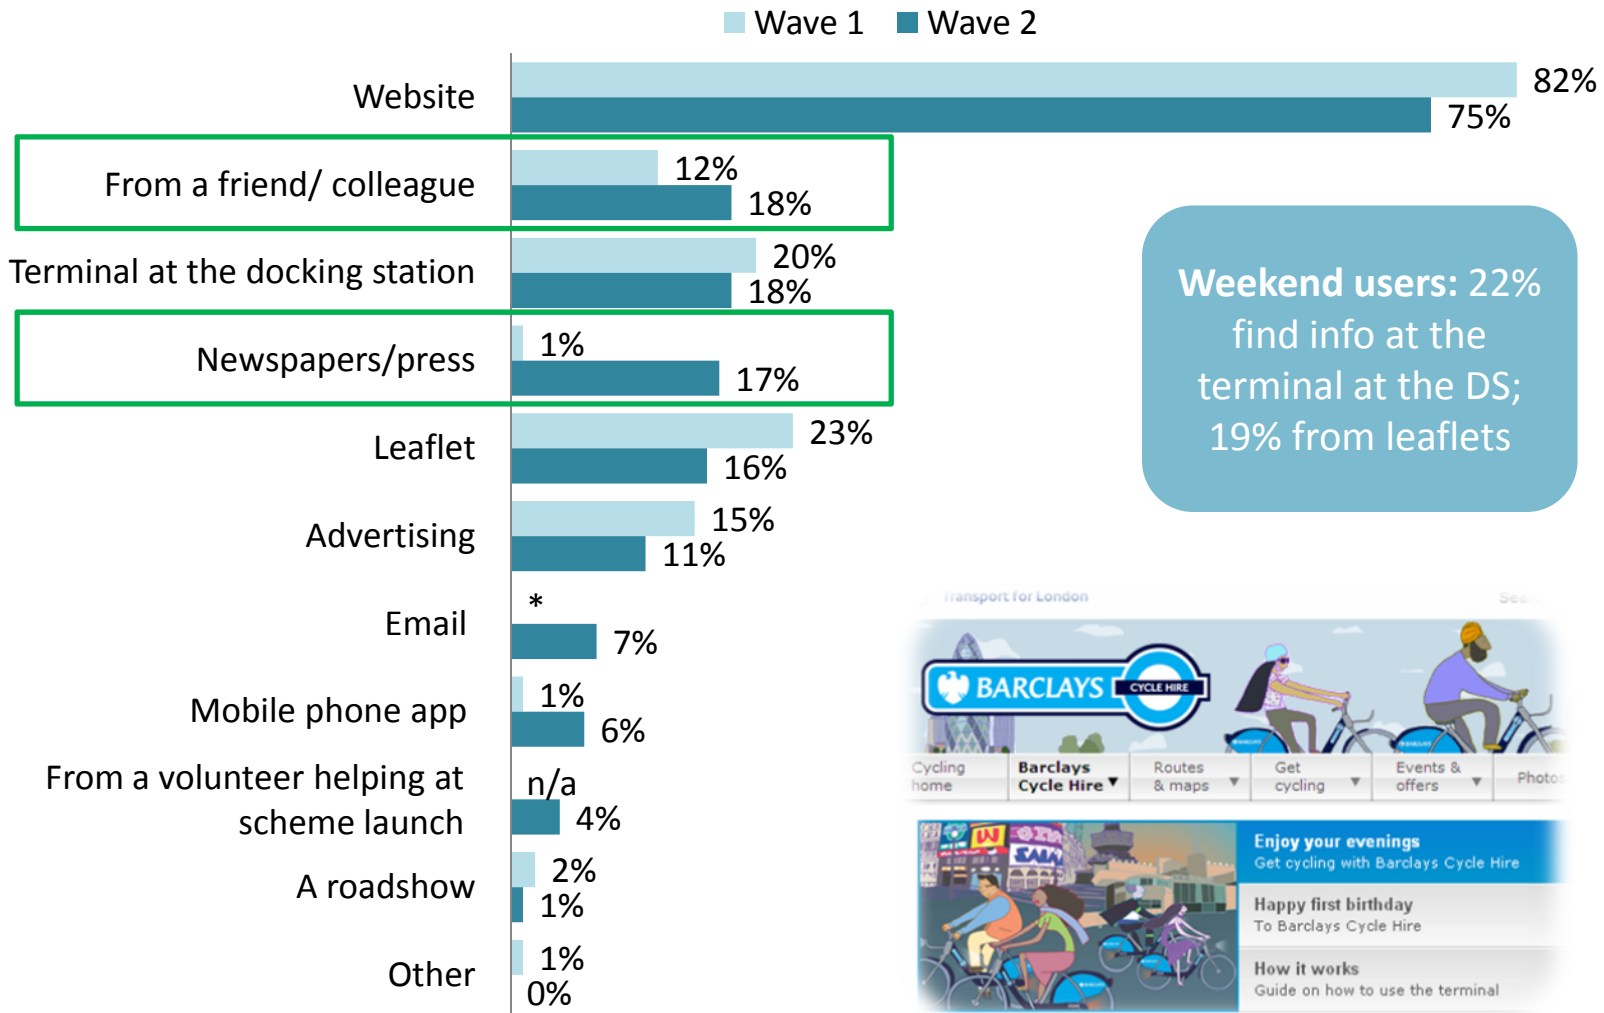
Wave 1 Wave 2

Website 82% 75%

From a friend/ colleague 12% 18%

Terminal at the docking station 20% 18%

Newspapers/press 1% 17%

Leaflet 23% 16%

Advertising 15% 11%

Email * 7%

Mobile phone app 1% 6%

From a volunteer helping at scheme launch n/a 4%

A roadshow 2% 1%

Other 1% 0%

**Weekend users:** 22% find info at the terminal at the DS; 19% from leaflets

Transport for London

BARCLAYS CYCLE HIRE

Cycling home | Barclays Cycle Hire | Routes & maps | Get cycling | Events & offers | Photos

Enjoy your evenings
Get cycling with Barclays Cycle Hire

Happy first birthday
To Barclays Cycle Hire

How it works
Guide on how to use the terminal